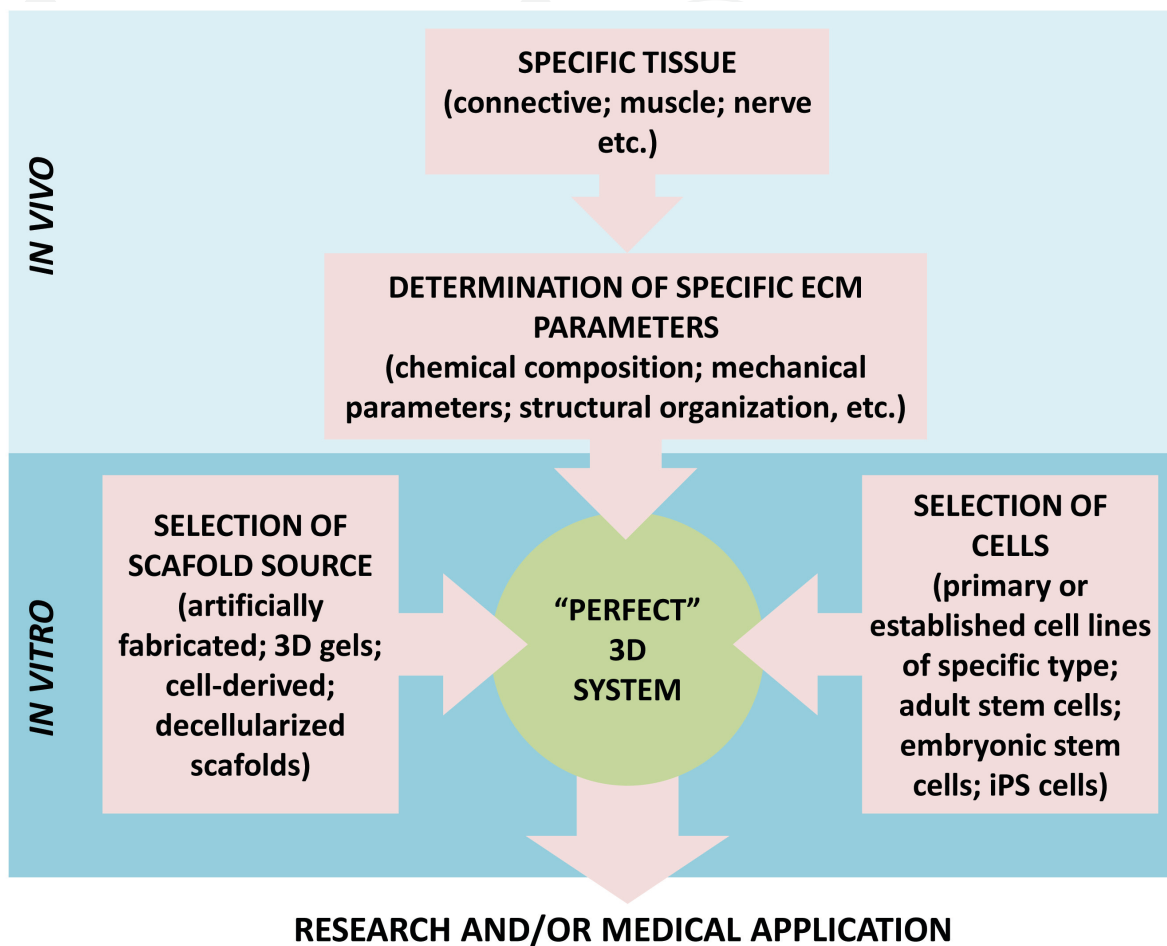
IN VIVO

SPECIFIC TISSUE (connective; muscle; nerve etc.)

DETERMINATION OF SPECIFIC ECM PARAMETERS (chemical composition; mechanical parameters; structural organization, etc.)

IN VITRO

SELECTION OF SCAFOLD SOURCE (artificially fabricated; 3D gels; cell-derived; decellularized scafolds)

"PERFECT" 3D SYSTEM

SELECTION OF CELLS (primary or established cell lines of specific type; adult stem cells; embryonic stem cells; iPS cells)

RESEARCH AND/OR MEDICAL APPLICATION